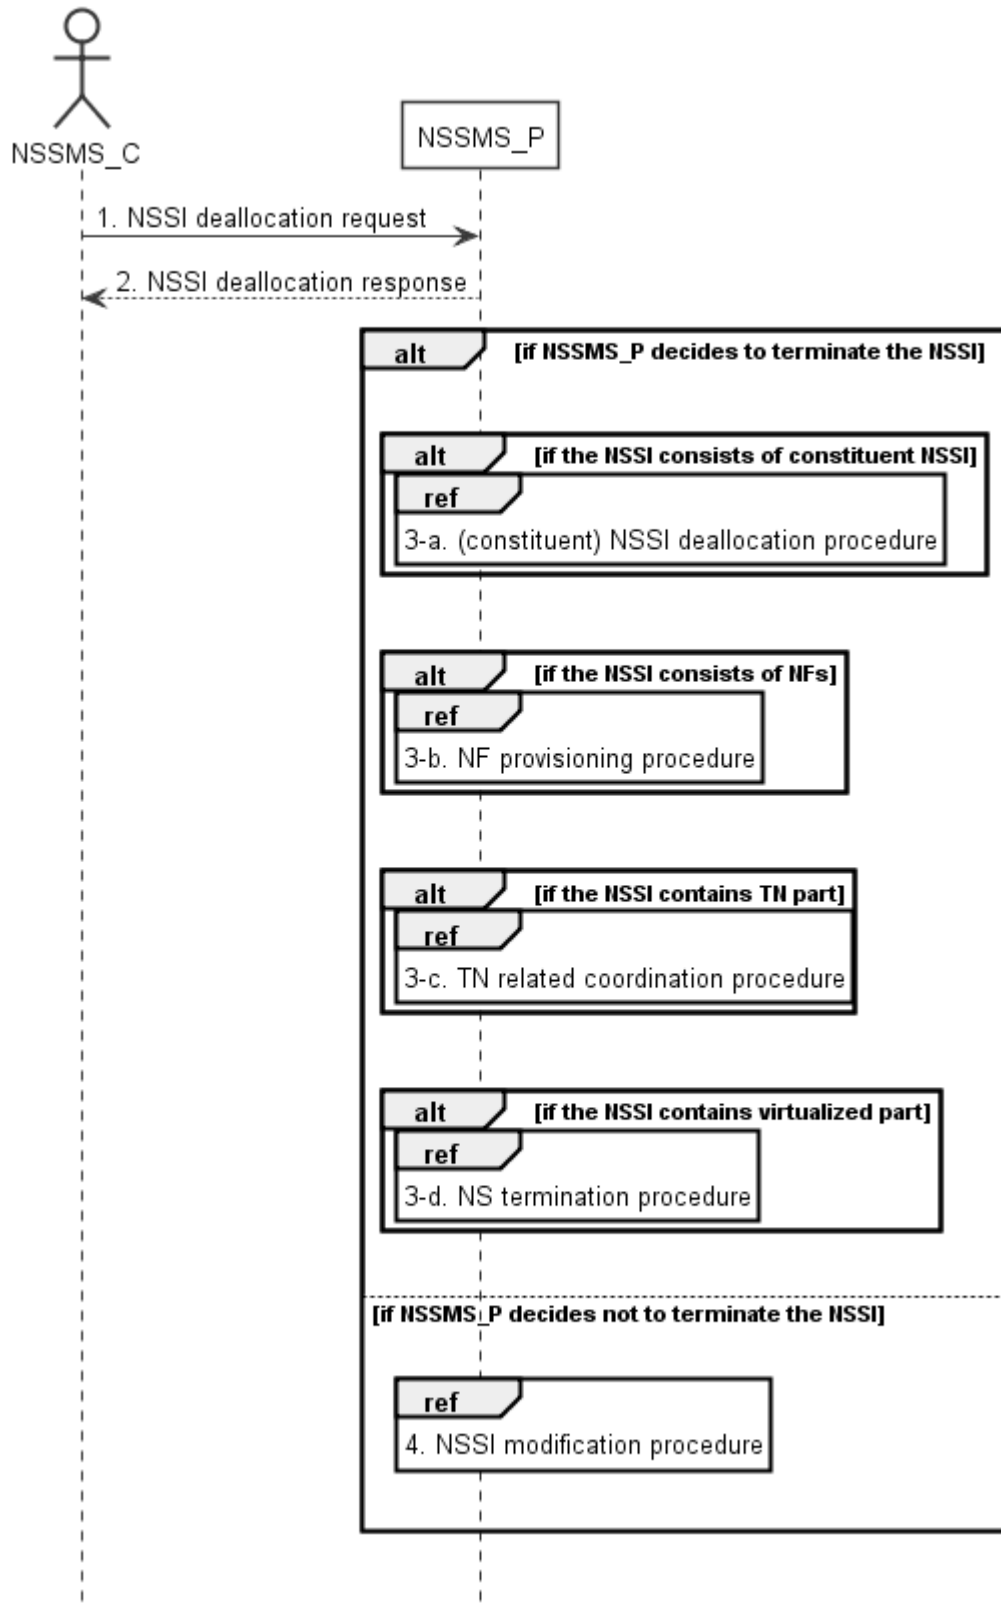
NSSMS_C

NSSMS_P

1. NSSI deallocation request

2. NSSI deallocation response

alt [if NSSMS_P decides to terminate the NSSI]

alt [if the NSSI consists of constituent NSSI]

ref

3-a. (constituent) NSSI deallocation procedure

alt [if the NSSI consists of NFs]

ref

3-b. NF provisioning procedure

alt [if the NSSI contains TN part]

ref

3-c. TN related coordination procedure

alt [if the NSSI contains virtualized part]

ref

3-d. NS termination procedure

[if NSSMS_P decides not to terminate the NSSI]

ref

4. NSSI modification procedure